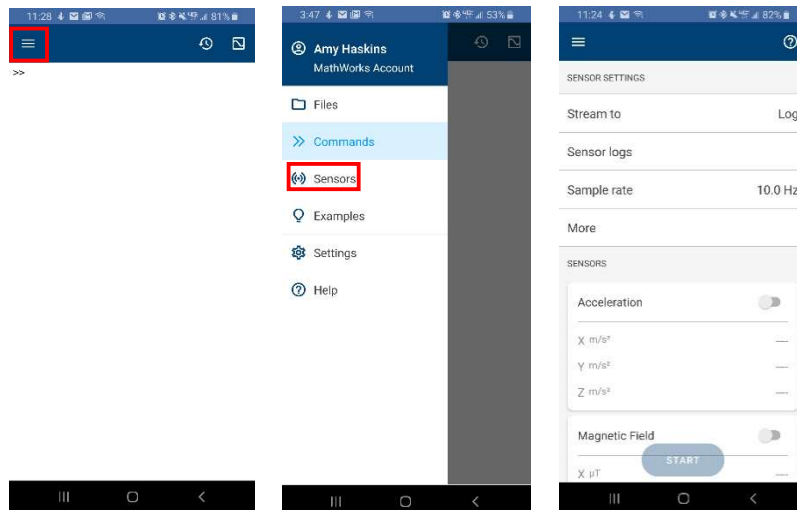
11:28 81%

>>

3:47 53%

Amy Haskins
MathWorks Account

Files

Commands

Sensors

Examples

Settings

Help

11:24 82%

SENSOR SETTINGS

Stream to Log

Sensor logs

Sample rate 10.0 Hz

More

SENSORS

Acceleration

X m/s²

Y m/s²

Z m/s²

Magnetic Field

X μT

START